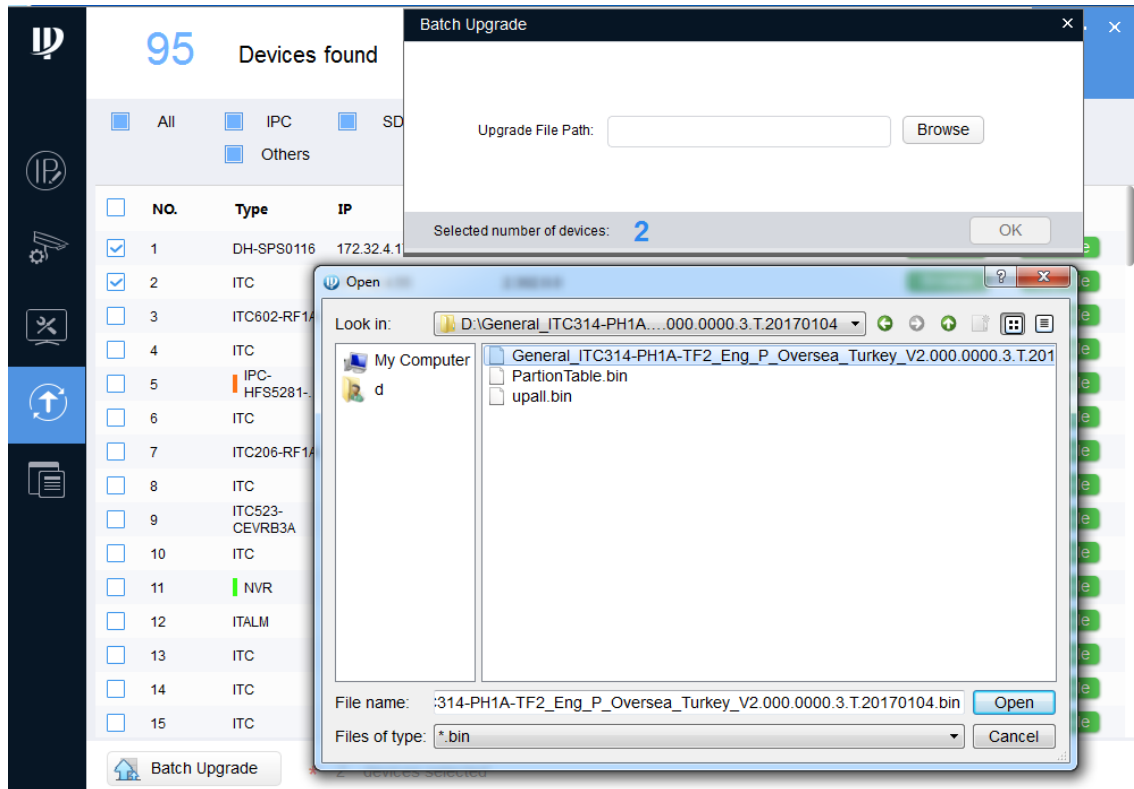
95 Devices found

All IPC SD
Others

| NO. | Type | IP |
|---|---|---|
| 1 | DH-SPS0116 | 172.32.4.1 |
| 2 | ITC | |
| 3 | ITC602-RF1A | |
| 4 | ITC | |
| 5 | IPC-HFS5281-. | |
| 6 | ITC | |
| 7 | ITC206-RF1A | |
| 8 | ITC | |
| 9 | ITC523-CEVRB3A | |
| 10 | ITC | |
| 11 | NVR | |
| 12 | ITALM | |
| 13 | ITC | |
| 14 | ITC | |
| 15 | ITC | |

Batch Upgrade

Batch Upgrade
Upgrade File Path: Browse
Selected number of devices: 2
OK

Open
Look in: D:\General_ITC314-PH1A....000.0000.3.T.20170104
My Computer
d
General_ITC314-PH1A-TF2_Eng_P_Oversea_Turkey_V2.000.0000.3.T.201
PartionTable.bin
upall.bin
File name: :314-PH1A-TF2_Eng_P_Oversea_Turkey_V2.000.0000.3.T.20170104.bin
Open
Files of type: *.bin
Cancel